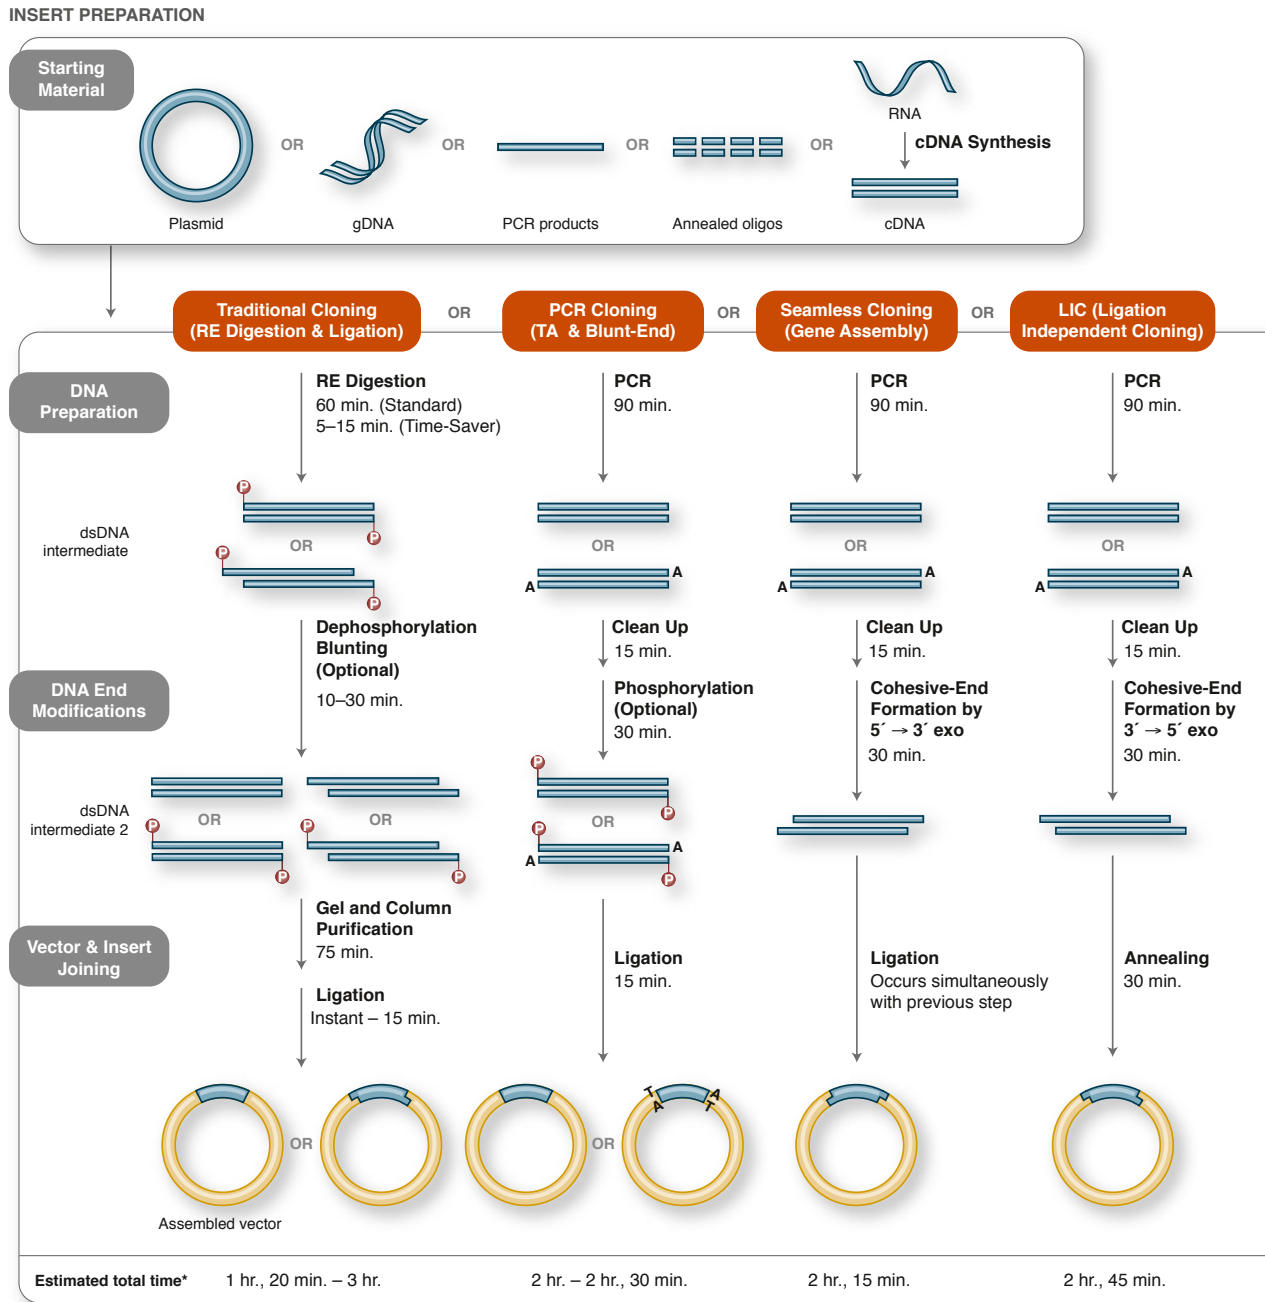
INSERT PREPARATION

Starting Material

Plasmid OR gDNA OR PCR products OR Annealed oligos OR RNA cDNA Synthesis cDNA

Traditional Cloning (RE Digestion & Ligation) OR PCR Cloning (TA & Blunt-End) OR Seamless Cloning (Gene Assembly) OR LIC (Ligation Independent Cloning)

DNA Preparation

RE Digestion
60 min. (Standard)
5–15 min. (Time-Saver)

PCR
90 min.

PCR
90 min.

PCR
90 min.

dsDNA intermediate

P P OR P P

OR A A

OR A A

OR A A

DNA End Modifications

Dephosphorylation
Blunting
(Optional)
10–30 min.

Clean Up
15 min.
Phosphorylation
(Optional)
30 min.

Clean Up
15 min.
Cohesive-End Formation by 5´ → 3´ exo
30 min.

Clean Up
15 min.
Cohesive-End Formation by 3´ → 5´ exo
30 min.

dsDNA intermediate 2

P OR P P OR P

P P OR P A A P

Vector & Insert Joining

Gel and Column Purification
75 min.
Ligation
Instant – 15 min.

Ligation
15 min.

Ligation
Occurs simultaneously with previous step

Annealing
30 min.

OR OR T A A T

Assembled vector

Estimated total time* 1 hr., 20 min. – 3 hr. 2 hr. – 2 hr., 30 min. 2 hr., 15 min. 2 hr., 45 min.